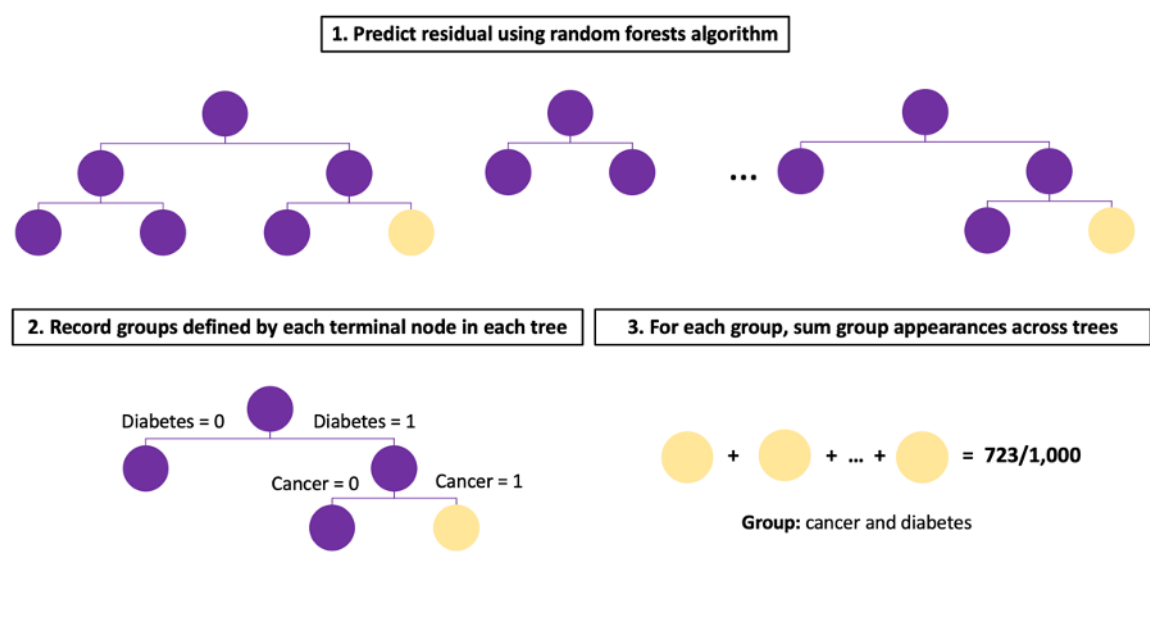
1. Predict residual using random forests algorithm

...

2. Record groups defined by each terminal node in each tree

3. For each group, sum group appearances across trees

Diabetes = 0

Diabetes = 1

Cancer = 0

Cancer = 1

+ + ... + = 723/1,000

Group: cancer and diabetes